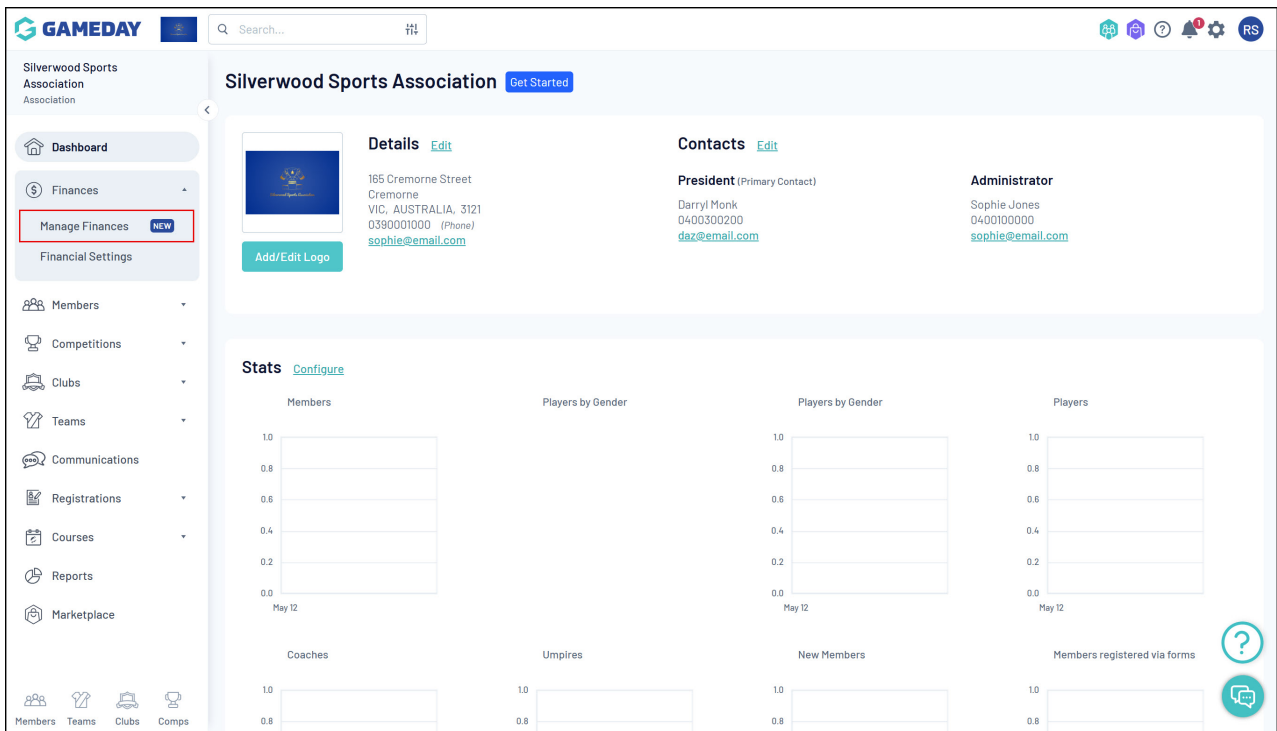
GAMEDAY

Search...

RS

Silverwood Sports Association
Association

Dashboard

Finances

Manage Finances NEW

Financial Settings

Members

Competitions

Clubs

Teams

Communications

Registrations

Courses

Reports

Marketplace

Members Teams Clubs Comps

Silverwood Sports Association Get Started

Details Edit

165 Cremorne Street
Cremorne
VIC, AUSTRALIA, 3121
0390001000 (Phone)
sophie@email.com

Add/Edit Logo

Contacts Edit

President (Primary Contact)
Darryl Monk
0400300200
daz@email.com

Administrator
Sophie Jones
0400100000
sophie@email.com

Stats Configure

Members

1.0
0.8
0.6
0.4
0.2
0.0
May 12

Players by Gender

Players by Gender

1.0
0.8
0.6
0.4
0.2
0.0
May 12

Players

1.0
0.8
0.6
0.4
0.2
0.0
May 12

Coaches

1.0
0.8

Umpires

1.0
0.8

New Members

1.0
0.8

Members registered via forms

1.0
0.8